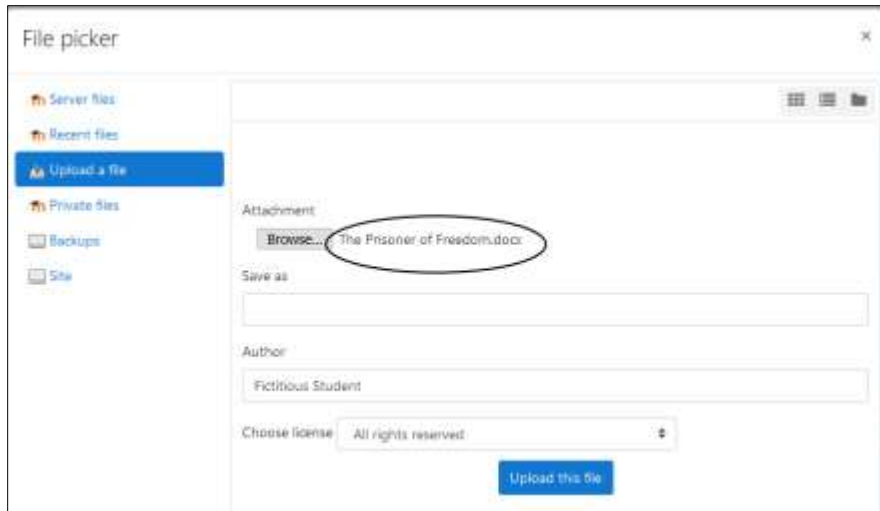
File picker

×

Server files

Recent files

Upload a file

Private files

Backups

Site

Attachment

Browse... The Prisoner of Freedom.docx

Save as

Author

Fictitious Student

Choose license All rights reserved

Upload this file